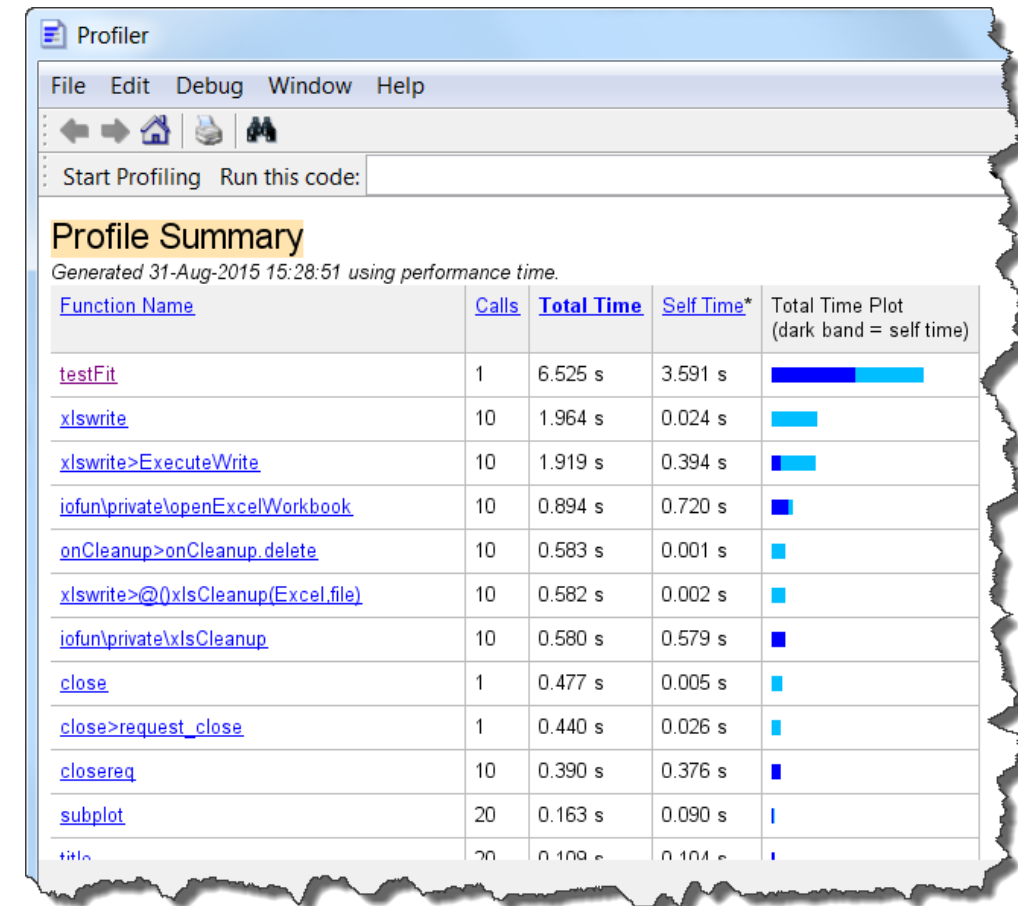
Profiler

File Edit Debug Window Help

Start Profiling Run this code:

Profile Summary

Generated 31-Aug-2015 15:28:51 using performance time.

| Function Name | Calls | Total Time | Self Time* | Total Time Plot (dark band = self time) |
|---|---|---|---|---|
| testFit | 1 | 6.525 s | 3.591 s | |
| xlswrite | 10 | 1.964 s | 0.024 s | |
| xlswrite>ExecuteWrite | 10 | 1.919 s | 0.394 s | |
| iofun\private\openExcelWorkbook | 10 | 0.894 s | 0.720 s | |
| onCleanup>onCleanup.delete | 10 | 0.583 s | 0.001 s | |
| xlswrite>@()xlsCleanup(Excel,file) | 10 | 0.582 s | 0.002 s | |
| iofun\private\xlsCleanup | 10 | 0.580 s | 0.579 s | |
| close | 1 | 0.477 s | 0.005 s | |
| close>request_close | 1 | 0.440 s | 0.026 s | |
| closereq | 10 | 0.390 s | 0.376 s | |
| subplot | 20 | 0.163 s | 0.090 s | |
| title | 20 | 0.109 s | 0.104 s | |